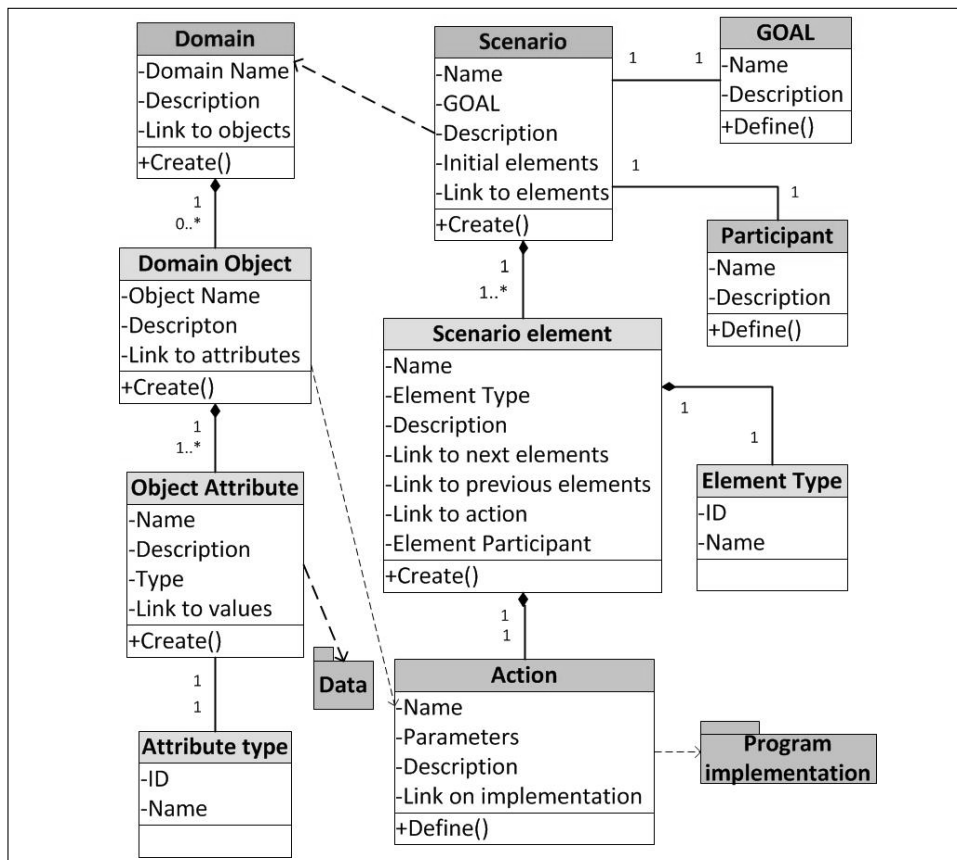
Domain
-Domain Name
-Description
-Link to objects
+Create()

Scenario
-Name
-GOAL
-Description
-Initial elements
-Link to elements
+Create()

1 1

GOAL
-Name
-Description
+Define()

1
1

Participant
-Name
-Description
+Define()

1
0..*

Domain Object
-Object Name
-Descripton
-Link to attributes
+Create()

1
1..*

Scenario element
-Name
-Element Type
-Description
-Link to next elements
-Link to previous elements
-Link to action
-Element Participant
+Create()

1
1

Element Type
-ID
-Name

1
1..*

Object Attribute
-Name
-Description
-Type
-Link to values
+Create()

Data

1
1

Action
-Name
-Parameters
-Description
-Link on implementation
+Define()

Program implementation

1
1

Attribute type
-ID
-Name